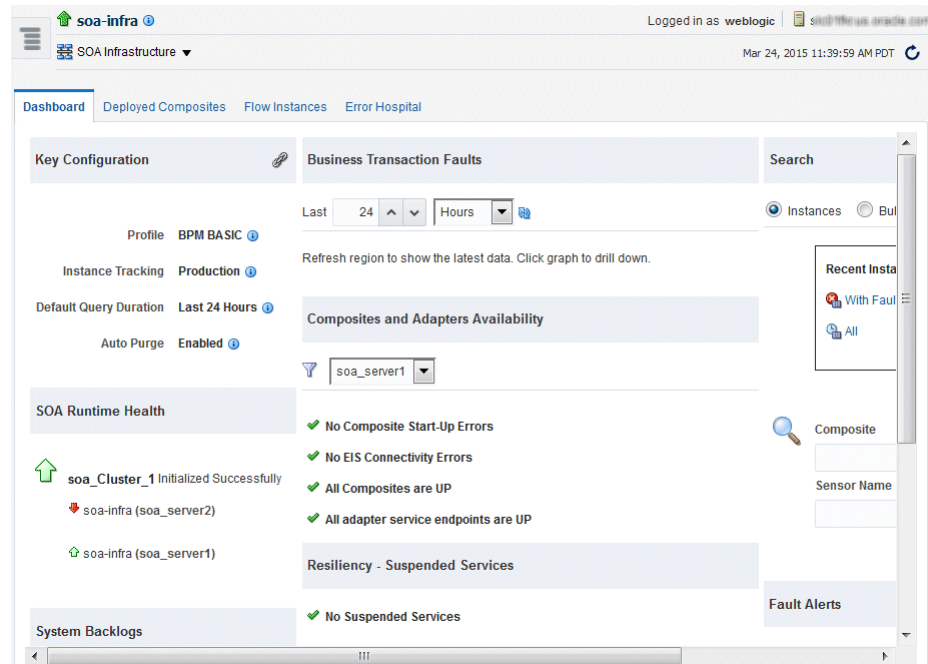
soa-infra

Logged in as weblogic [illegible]

SOA Infrastructure

Mar 24, 2015 11:39:59 AM PDT

Dashboard Deployed Composites Flow Instances Error Hospital

Key Configuration

Profile BPM BASIC

Instance Tracking Production

Default Query Duration Last 24 Hours

Auto Purge Enabled

SOA Runtime Health

soa_Cluster_1 Initialized Successfully

soa-infra (soa_server2)

soa-infra (soa_server1)

System Backlogs

Business Transaction Faults

Last 24 Hours

Refresh region to show the latest data. Click graph to drill down.

Composites and Adapters Availability

soa_server1

No Composite Start-Up Errors

No EIS Connectivity Errors

All Composites are UP

All adapter service endpoints are UP

Resiliency - Suspended Services

No Suspended Services

Search

Instances Bul

Recent Insta

With Faul

All

Composite

Sensor Name

Fault Alerts